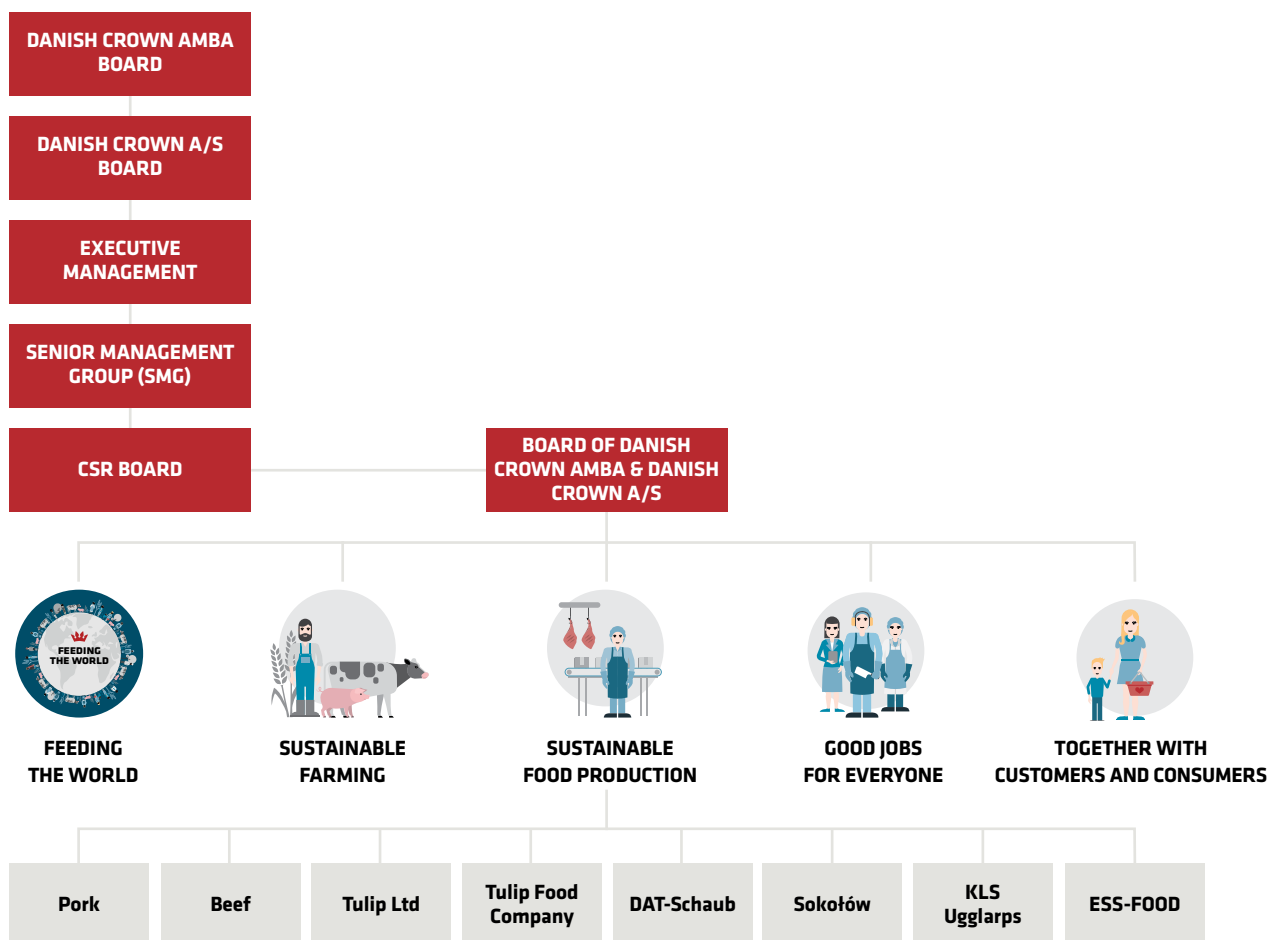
DANISH CROWN AMBA BOARD

DANISH CROWN A/S BOARD

EXECUTIVE MANAGEMENT

SENIOR MANAGEMENT GROUP (SMG)

CSR BOARD

BOARD OF DANISH CROWN AMBA & DANISH CROWN A/S

FEEDING THE WORLD

FEEDING THE WORLD

SUSTAINABLE FARMING

SUSTAINABLE FOOD PRODUCTION

GOOD JOBS FOR EVERYONE

TOGETHER WITH CUSTOMERS AND CONSUMERS

Pork

Beef

Tulip Ltd

Tulip Food Company

DAT-Schaub

Sokołów

KLS Ugglarps

ESS-FOOD